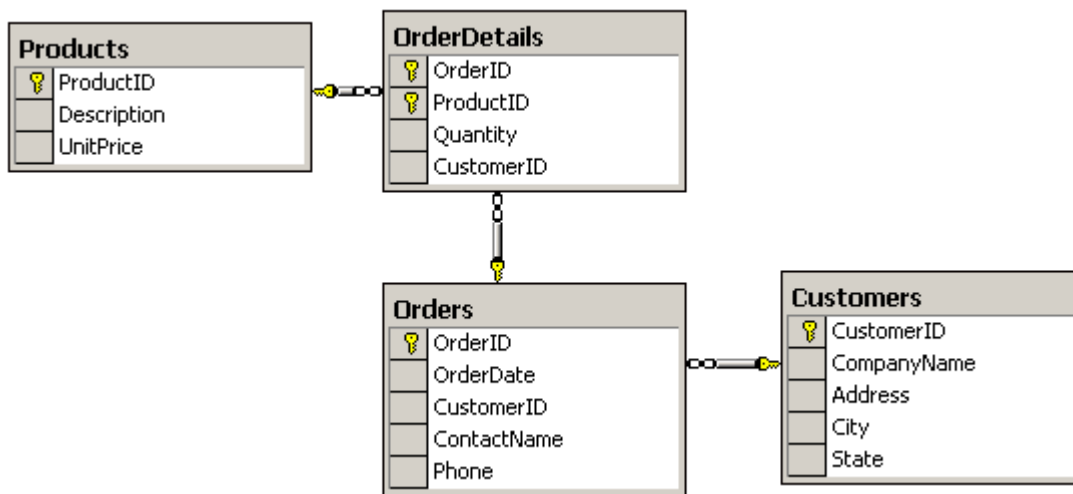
Products
ProductID
Description
UnitPrice

OrderDetails
OrderID
ProductID
Quantity
CustomerID

Orders
OrderID
OrderDate
CustomerID
ContactName
Phone

Customers
CustomerID
CompanyName
Address
City
State